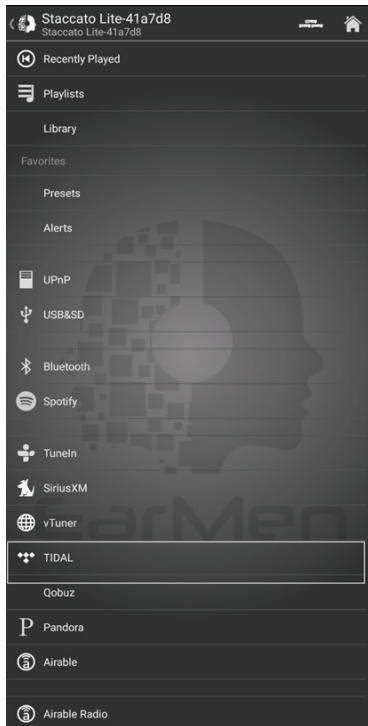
Staccato Lite-41a7d8
Staccato Lite-41a7d8

Recently Played

Playlists

Library

Favorites

Presets

Alerts

UPnP

USB&SD

Bluetooth

Spotify

TuneIn

SiriusXM

vTuner

TIDAL

Qobuz

Pandora

Airable

Airable Radio

EarMen